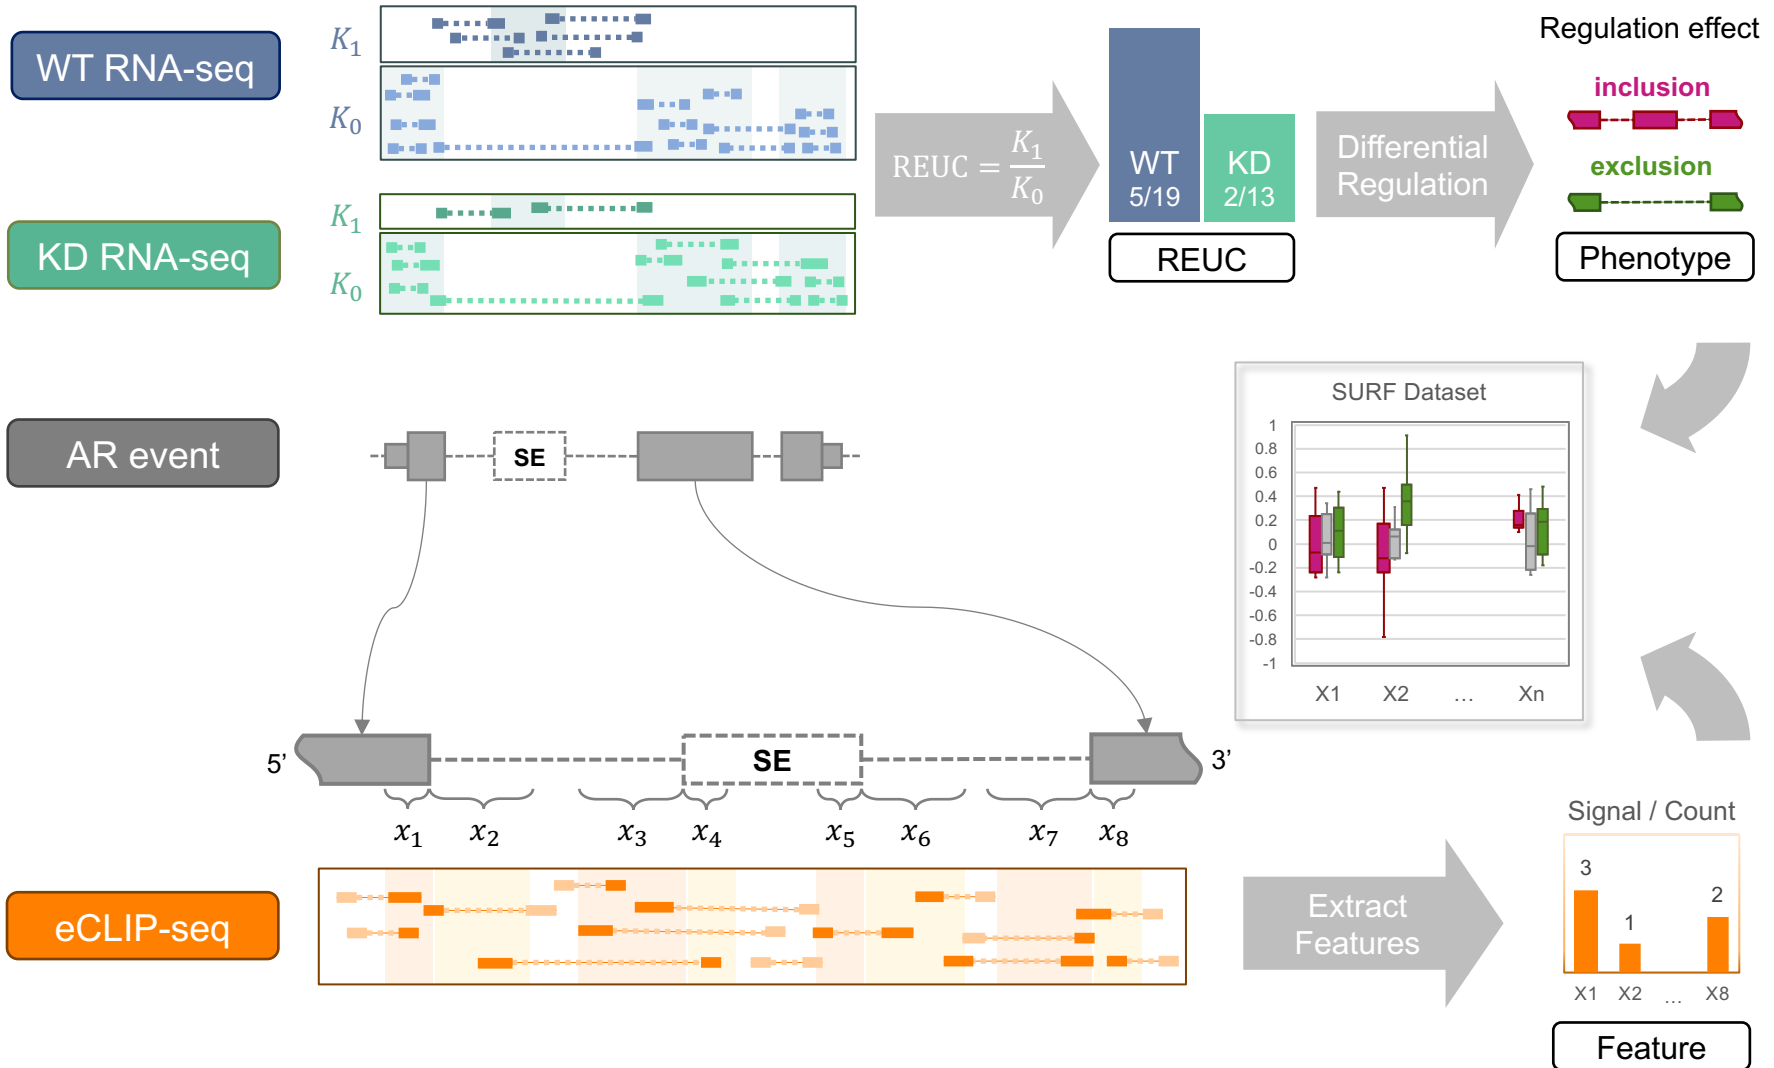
WT RNA-seq

$K_1$

$K_0$

KD RNA-seq

$K_1$

$K_0$

$\text{REUC} = \frac{K_1}{K_0}$

WT 5/19

KD 2/13

REUC

Differential Regulation

Regulation effect

inclusion

exclusion

Phenotype

AR event

SE

SURF Dataset

1
0.8
0.6
0.4
0.2
0
-0.2
-0.4
-0.6
-0.8
-1

X1 X2 … Xn

5'

SE

3'

$x_1$ $x_2$ $x_3$ $x_4$ $x_5$ $x_6$ $x_7$ $x_8$

eCLIP-seq

Extract Features

Signal / Count

3

1

2

X1 X2 … X8

Feature